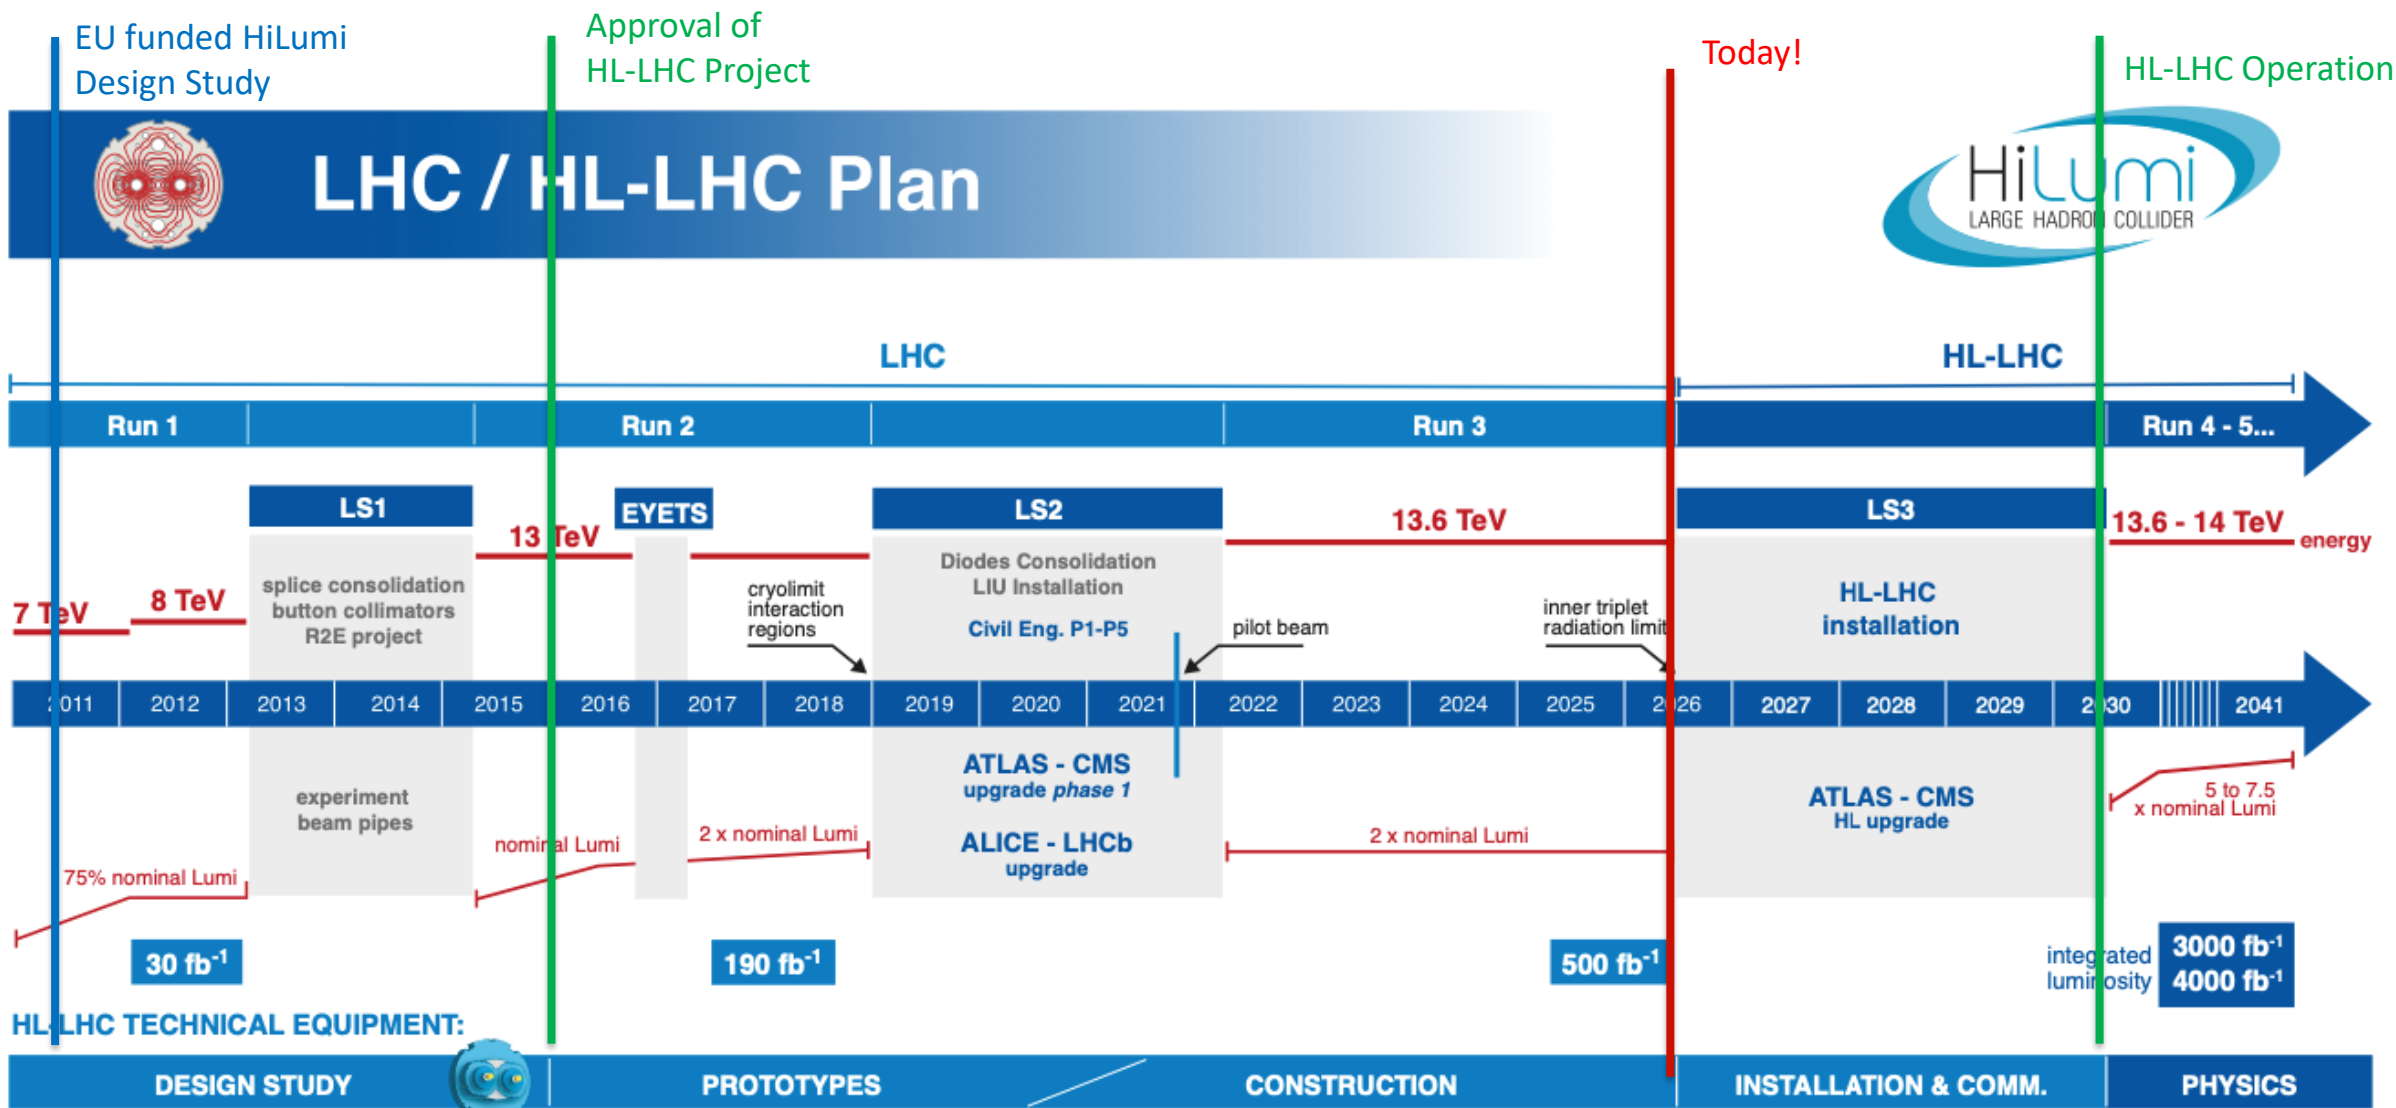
EU funded HiLumi Design Study

Approval of HL-LHC Project

Today!

HL-LHC Operation

LHC / HL-LHC Plan

HiLumi
LARGE HADRON COLLIDER

LHC

HL-LHC

Run 1

Run 2

Run 3

Run 4 - 5...

LS1

EYETS

LS2

LS3

7 TeV

8 TeV

13 TeV

13.6 TeV

13.6 - 14 TeV

energy

splice consolidation
button collimators
R2E project

cryolimit
interaction
regions

Diodes Consolidation
LIU Installation

Civil Eng. P1-P5

pilot beam

inner triplet
radiation limit

HL-LHC
installation

2011 | 2012 | 2013 | 2014 | 2015 | 2016 | 2017 | 2018 | 2019 | 2020 | 2021 | 2022 | 2023 | 2024 | 2025 | 2026 | 2027 | 2028 | 2029 | 2030 | 2041

experiment
beam pipes

ATLAS - CMS
upgrade phase 1

ALICE - LHCb
upgrade

ATLAS - CMS
HL upgrade

75% nominal Lumi

nominal Lumi

2 x nominal Lumi

2 x nominal Lumi

5 to 7.5
x nominal Lumi

30 fb$^{-1}$

190 fb$^{-1}$

500 fb$^{-1}$

integrated
luminosity

3000 fb$^{-1}$
4000 fb$^{-1}$

HL-LHC TECHNICAL EQUIPMENT:

DESIGN STUDY

PROTOTYPES

CONSTRUCTION

INSTALLATION & COMM.

PHYSICS